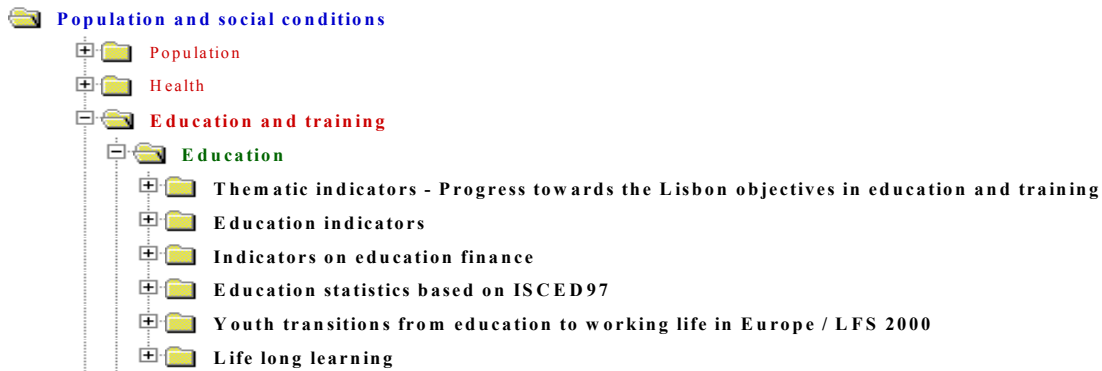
Population and social conditions
Population
Health
Education and training
Education
Thematic indicators - Progress towards the Lisbon objectives in education and training
Education indicators
Indicators on education finance
Education statistics based on ISCED97
Youth transitions from education to working life in Europe / LFS 2000
Life long learning